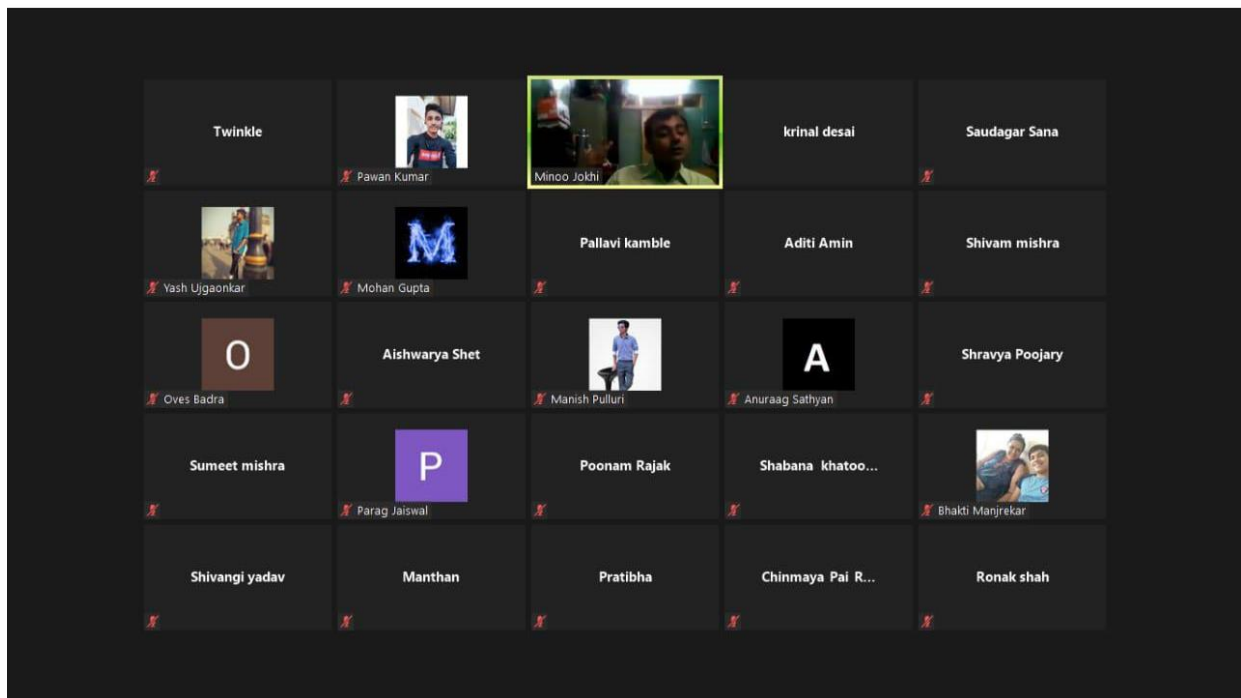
Twinkle

Pawan Kumar

Minoo Jokhi

krinal desai

Saudagar Sana

Yash Ujgaonkar

M

Mohan Gupta

Pallavi kamble

Aditi Amin

Shivam mishra

O

Oves Badra

Aishwarya Shet

Manish Pulluri

A

Anuraag Sathyan

Shravya Poojary

Sumeet mishra

P

Parag Jaiswal

Poonam Rajak

Shabana khatoo...

Bhakti Manjrekar

Shivangi yadav

Manthan

Pratibha

Chinmaya Pai R...

Ronak shah